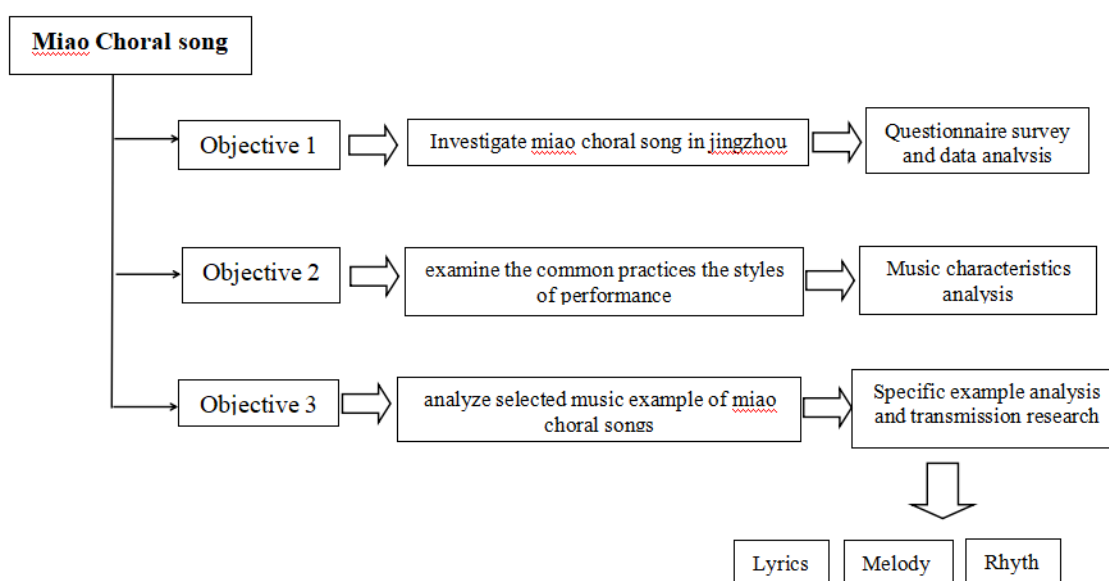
Miao Choral song

Objective 1

Investigate miao choral song in jingzhou

Questionnaire survey and data analysis

Objective 2

examine the common practices the styles of performance

Music characteristics analysis

Objective 3

analyze selected music example of miao choral songs

Specific example analysis and transmission research

Lyrics

Melody

Rhyth